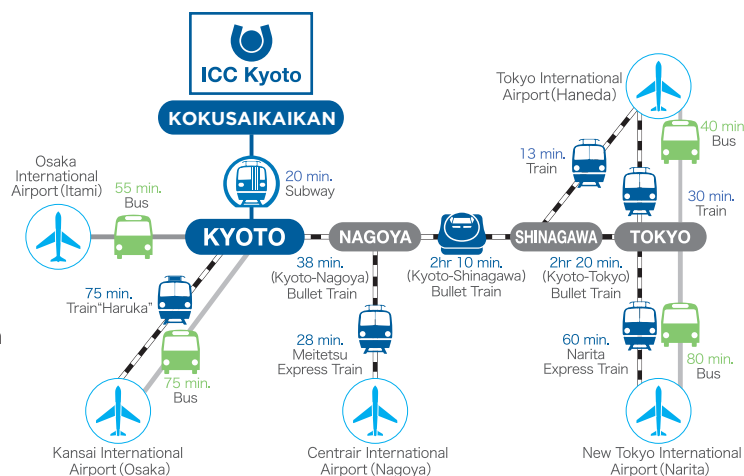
ICC Kyoto

KOKUSAIKAIKAN

20 min.
Subway

Osaka International Airport(Itami)

55 min.
Bus

KYOTO

NAGOYA

SHINAGAWA

TOKYO

Tokyo International Airport(Haneda)

13 min.
Train

40 min
Bus

30 min.
Train

38 min.
(Kyoto-Nagoya)
Bullet Train

2hr 10 min.
(Kyoto-Shinagawa)
Bullet Train

2hr 20 min.
(Kyoto-Tokyo)
Bullet Train

75 min.
Train"Haruka"

75 min.
Bus

28 min.
Meitetsu
Express Train

60 min.
Narita
Express Train

80 min.
Bus

Kansai International Airport(Osaka)

Centrair International Airport(Nagoya)

New Tokyo International Airport(Narita)